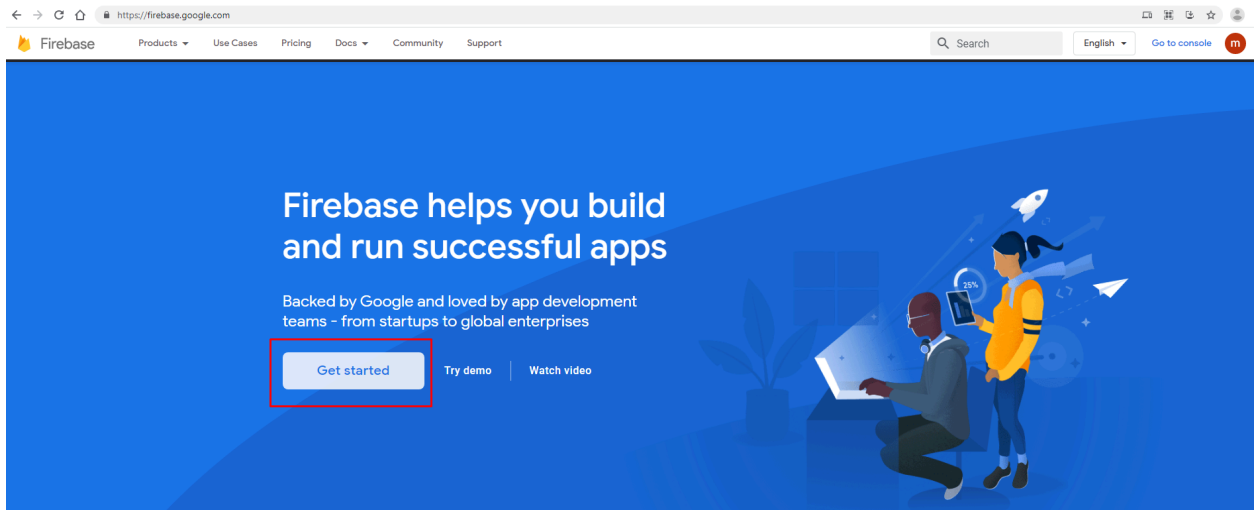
https://firebase.google.com

Firebase Products Use Cases Pricing Docs Community Support

Search English Go to console m

Firebase helps you build and run successful apps

Backed by Google and loved by app development teams - from startups to global enterprises

Get started Try demo Watch video

25%